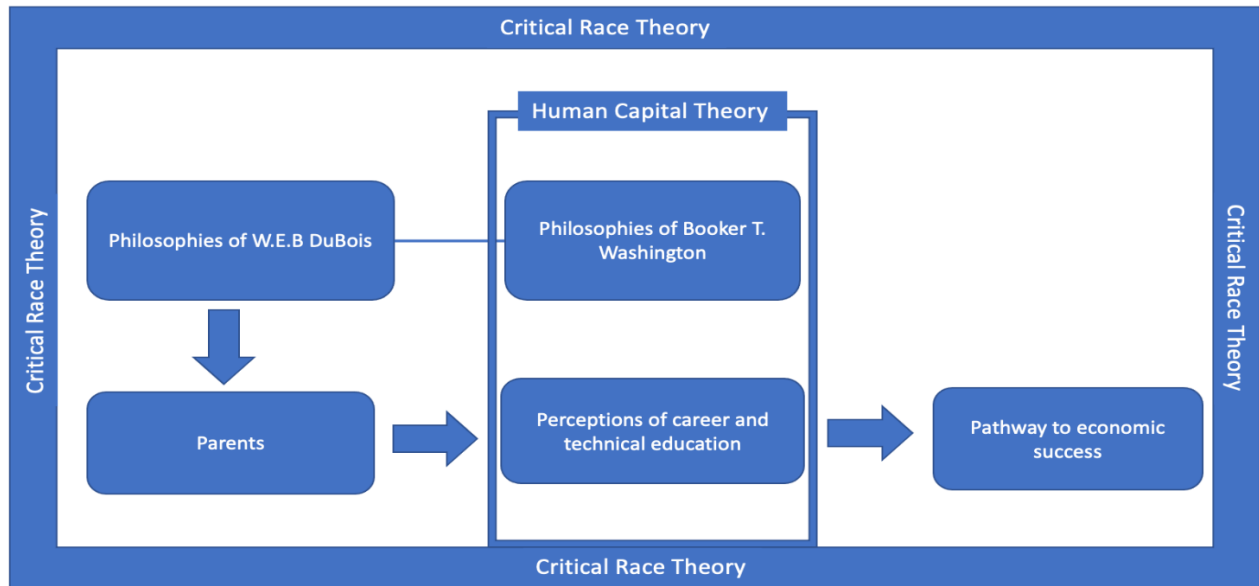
Critical Race Theory

Critical Race Theory

Critical Race Theory

Human Capital Theory

Philosophies of W.E.B DuBois

Philosophies of Booker T. Washington

Parents

Perceptions of career and technical education

Pathway to economic success

Critical Race Theory